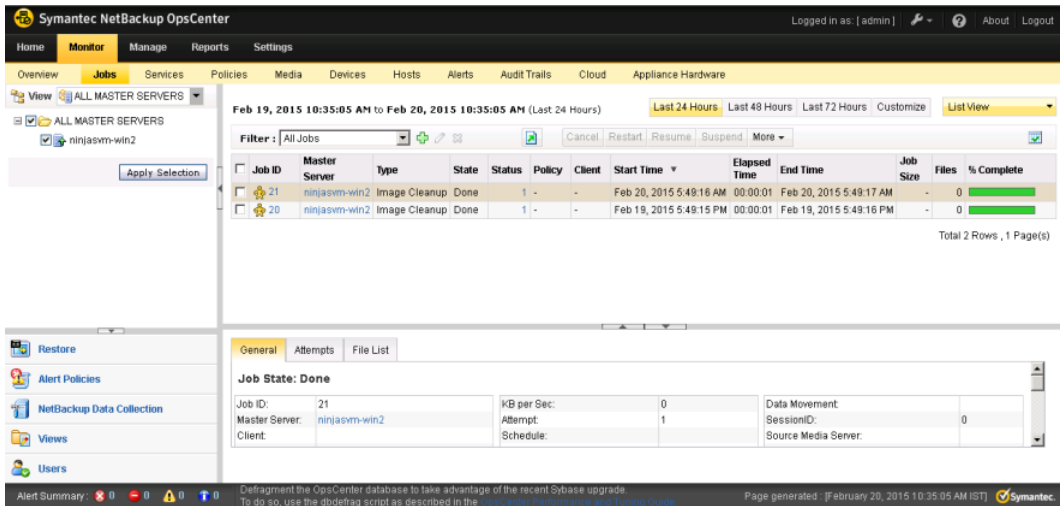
Symantec NetBackup OpsCenter

Logged in as: [ admin ] | About | Logout

Home Monitor Manage Reports Settings

Overview Jobs Services Policies Media Devices Hosts Alerts Audit Trails Cloud Appliance Hardware

View ALL MASTER SERVERS

ALL MASTER SERVERS
ninjasvm-win2

Apply Selection

Feb 19, 2015 10:35:05 AM to Feb 20, 2015 10:35:05 AM (Last 24 Hours)

Last 24 Hours Last 48 Hours Last 72 Hours Customize List View

Filter : All Jobs

Cancel Restart Resume Suspend More

| Job ID | Master Server | Type | State | Status | Policy | Client | Start Time | Elapsed Time | End Time | Job Size | Files | % Complete |
|---|---|---|---|---|---|---|---|---|---|---|---|---|
| 21 | ninjasvm-win2 | Image Cleanup | Done | 1 | - | - | Feb 20, 2015 5:49:16 AM | 00:00:01 | Feb 20, 2015 5:49:17 AM | - | 0 | |
| 20 | ninjasvm-win2 | Image Cleanup | Done | 1 | - | - | Feb 19, 2015 5:49:15 PM | 00:00:01 | Feb 19, 2015 5:49:16 PM | - | 0 | |

Total 2 Rows , 1 Page(s)

Restore
Alert Policies
NetBackup Data Collection
Views
Users

General Attempts File List

Job State: Done

| Job ID: | 21 | KB per Sec: | 0 | Data Movement: | |
|---|---|---|---|---|---|
| Master Server: | ninjasvm-win2 | Attempt: | 1 | SessionID: | 0 |
| Client: | | Schedule: | | Source Media Server: | |

Alert Summary: 0 0 0 0

Defragment the OpsCenter database to take advantage of the recent Sybase upgrade.
To do so, use the dbdefrag script as described in the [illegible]

Page generated : [February 20, 2015 10:35:05 AM IST] Symantec.